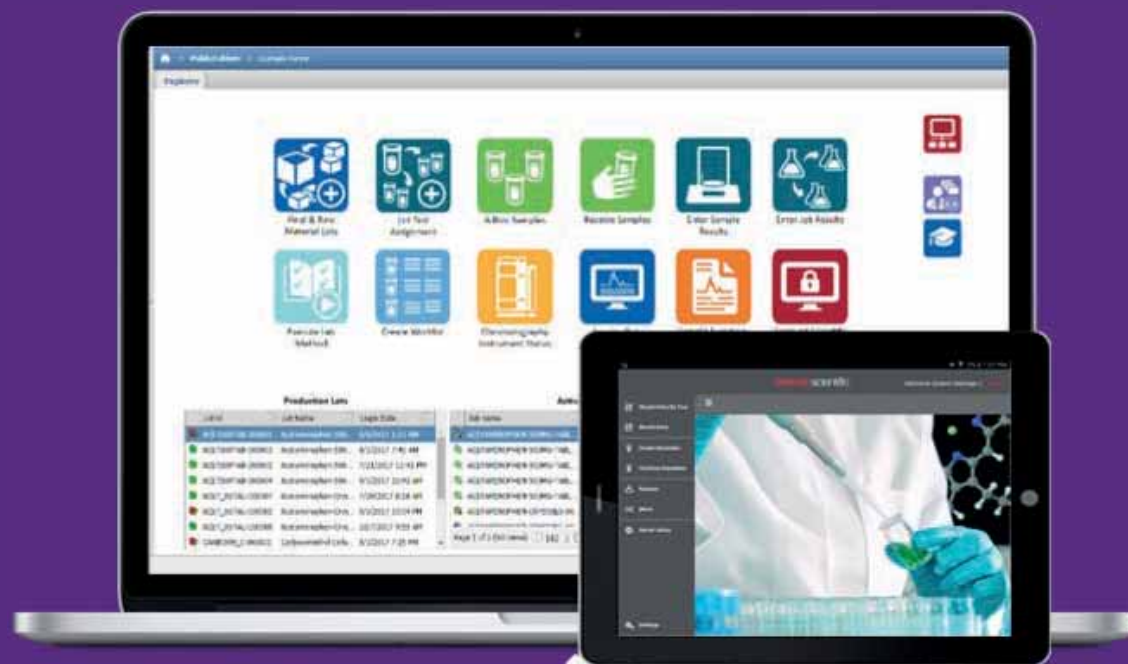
Explorer

Final & Raw Material Lots

Lot Test Assignment

Admin Samples

Receive Samples

Enter Sample Results

Enter Job Results

Execute Lab Method

Create Worklist

Chromatography Instrument Status

Production Lots

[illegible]

scientific